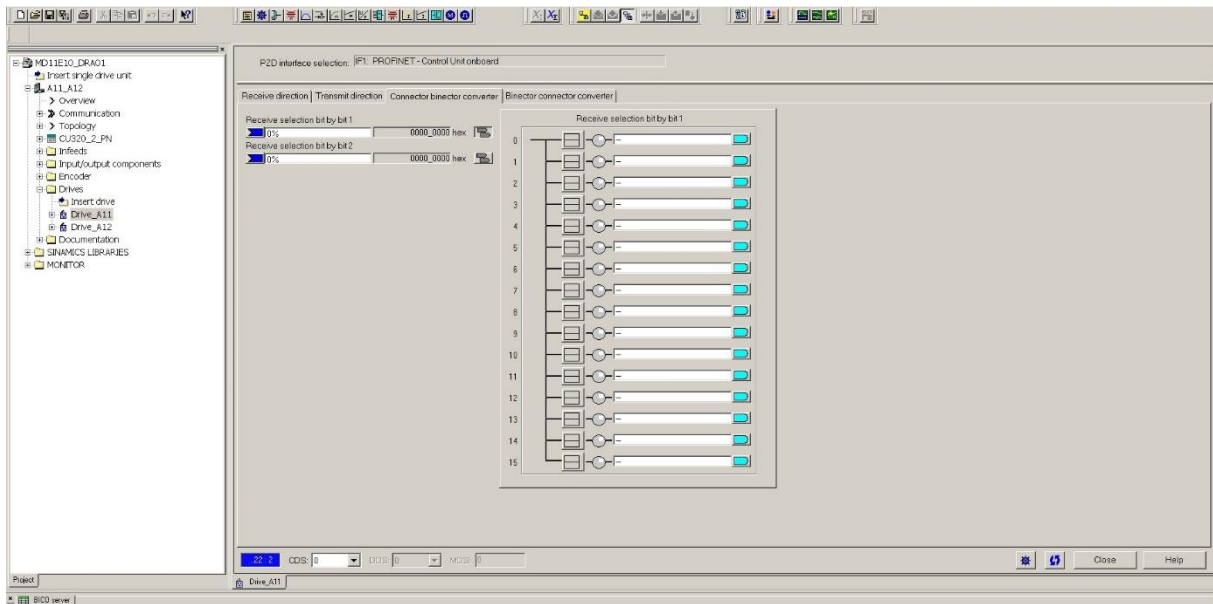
MD11E10_DRA01
Insert single drive unit
A11_A12
Overview
Communication
Topology
CU320_2_PN
Infeeds
Input/output components
Encoder
Drives
Insert drive
Drive_A11
Drive_A12
Documentation
SINAMICS LIBRARIES
MONITOR

PZD interface selection: IF1: PROFINET - Control Unit onboard

Receive direction | Transmit direction | Connector binector converter | Binector connector converter

Receive selection bit by bit 1
0% 0000_0000 hex
Receive selection bit by bit 2
0% 0000_0000 hex

Receive selection bit by bit 1
0
1
2
3
4
5
6
7
8
9
10
11
12
13
14
15

22 : 2 CDS: 0 DDS: 0 MDS: 0
Close Help

Project
Drive_A11
BICO server